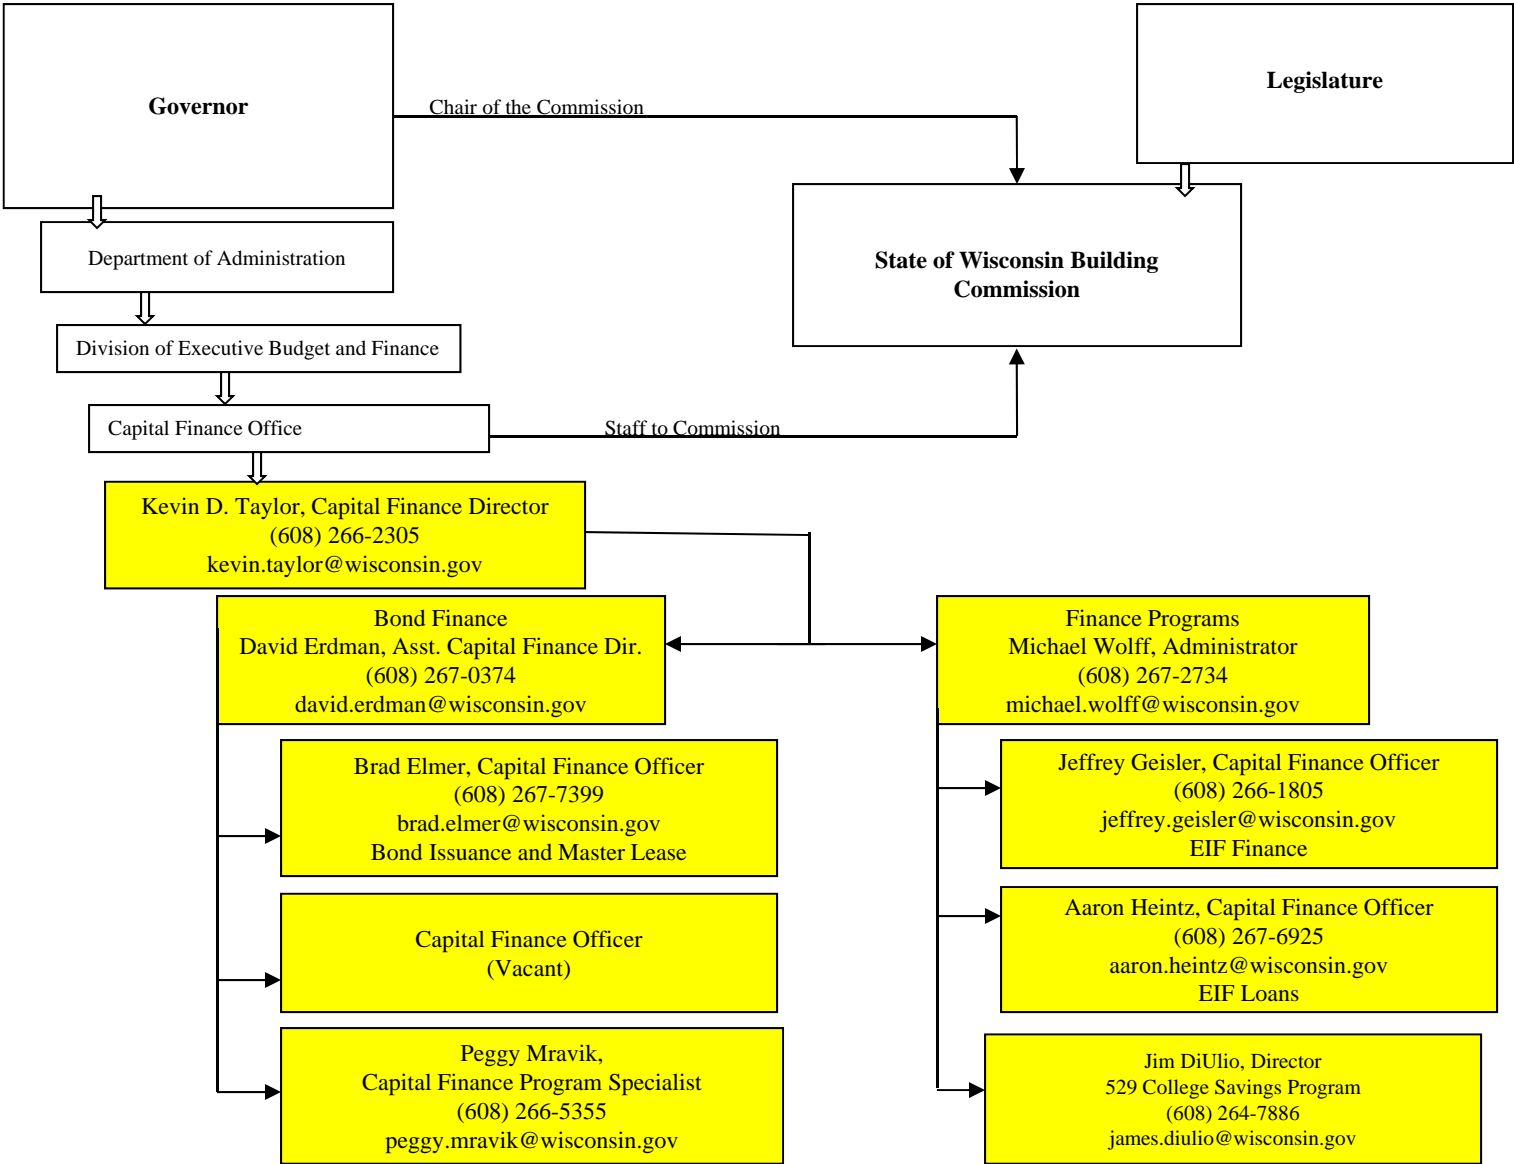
Governor

Chair of the Commission

Legislature

Department of Administration

State of Wisconsin Building Commission

Division of Executive Budget and Finance

Capital Finance Office

Staff to Commission

Kevin D. Taylor, Capital Finance Director
(608) 266-2305
kevin.taylor@wisconsin.gov

Bond Finance
David Erdman, Asst. Capital Finance Dir.
(608) 267-0374
david.erdman@wisconsin.gov

Finance Programs
Michael Wolff, Administrator
(608) 267-2734
michael.wolff@wisconsin.gov

Brad Elmer, Capital Finance Officer
(608) 267-7399
brad.elmer@wisconsin.gov
Bond Issuance and Master Lease

Jeffrey Geisler, Capital Finance Officer
(608) 266-1805
jeffrey.geisler@wisconsin.gov
EIF Finance

Capital Finance Officer
(Vacant)

Aaron Heintz, Capital Finance Officer
(608) 267-6925
aaron.heintz@wisconsin.gov
EIF Loans

Peggy Mravik,
Capital Finance Program Specialist
(608) 266-5355
peggy.mravik@wisconsin.gov

Jim DiUlio, Director
529 College Savings Program
(608) 264-7886
james.diulio@wisconsin.gov